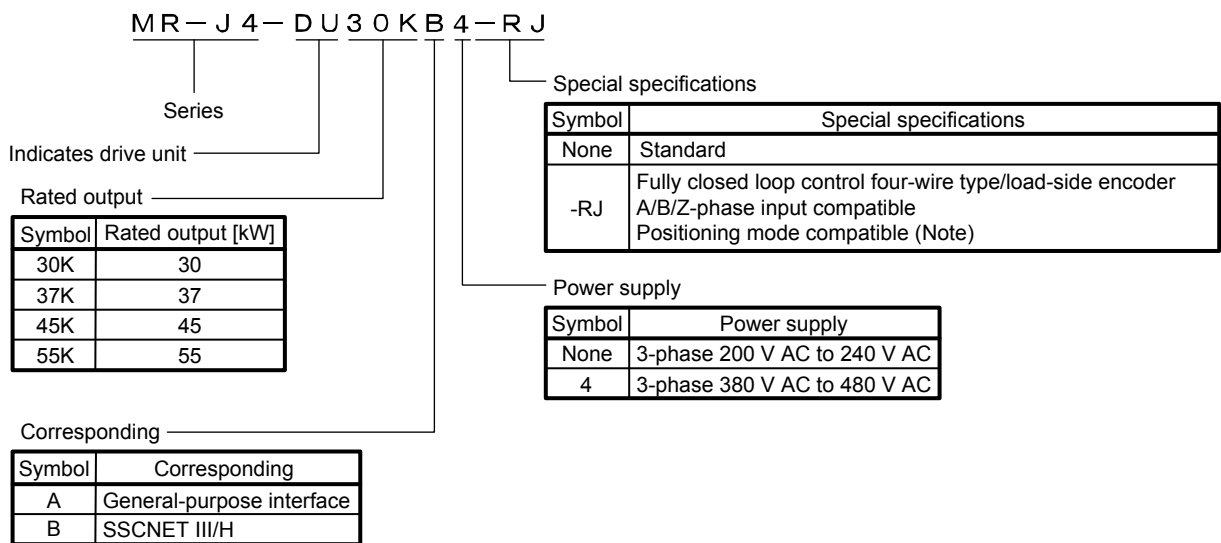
MR－J4－DU30KB4－RJ

Series

Indicates drive unit

Rated output

| Symbol | Rated output [kW] |
|---|---|
| 30K | 30 |
| 37K | 37 |
| 45K | 45 |
| 55K | 55 |

Special specifications

| Symbol | Special specifications |
|---|---|
| None | Standard |
| -RJ | Fully closed loop control four-wire type/load-side encoder A/B/Z-phase input compatible Positioning mode compatible (Note) |

Power supply

| Symbol | Power supply |
|---|---|
| None | 3-phase 200 V AC to 240 V AC |
| 4 | 3-phase 380 V AC to 480 V AC |

Corresponding

| Symbol | Corresponding |
|---|---|
| A | General-purpose interface |
| B | SSCNET III/H |